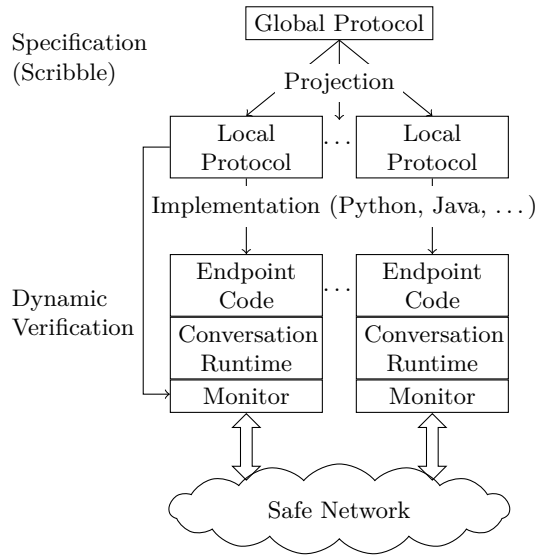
Global Protocol

Specification (Scribble)

Projection

Local Protocol

. . .

Local Protocol

Implementation (Python, Java, . . .)

Dynamic Verification

Endpoint Code

Conversation Runtime

Monitor

. . .

Endpoint Code

Conversation Runtime

Monitor

Safe Network